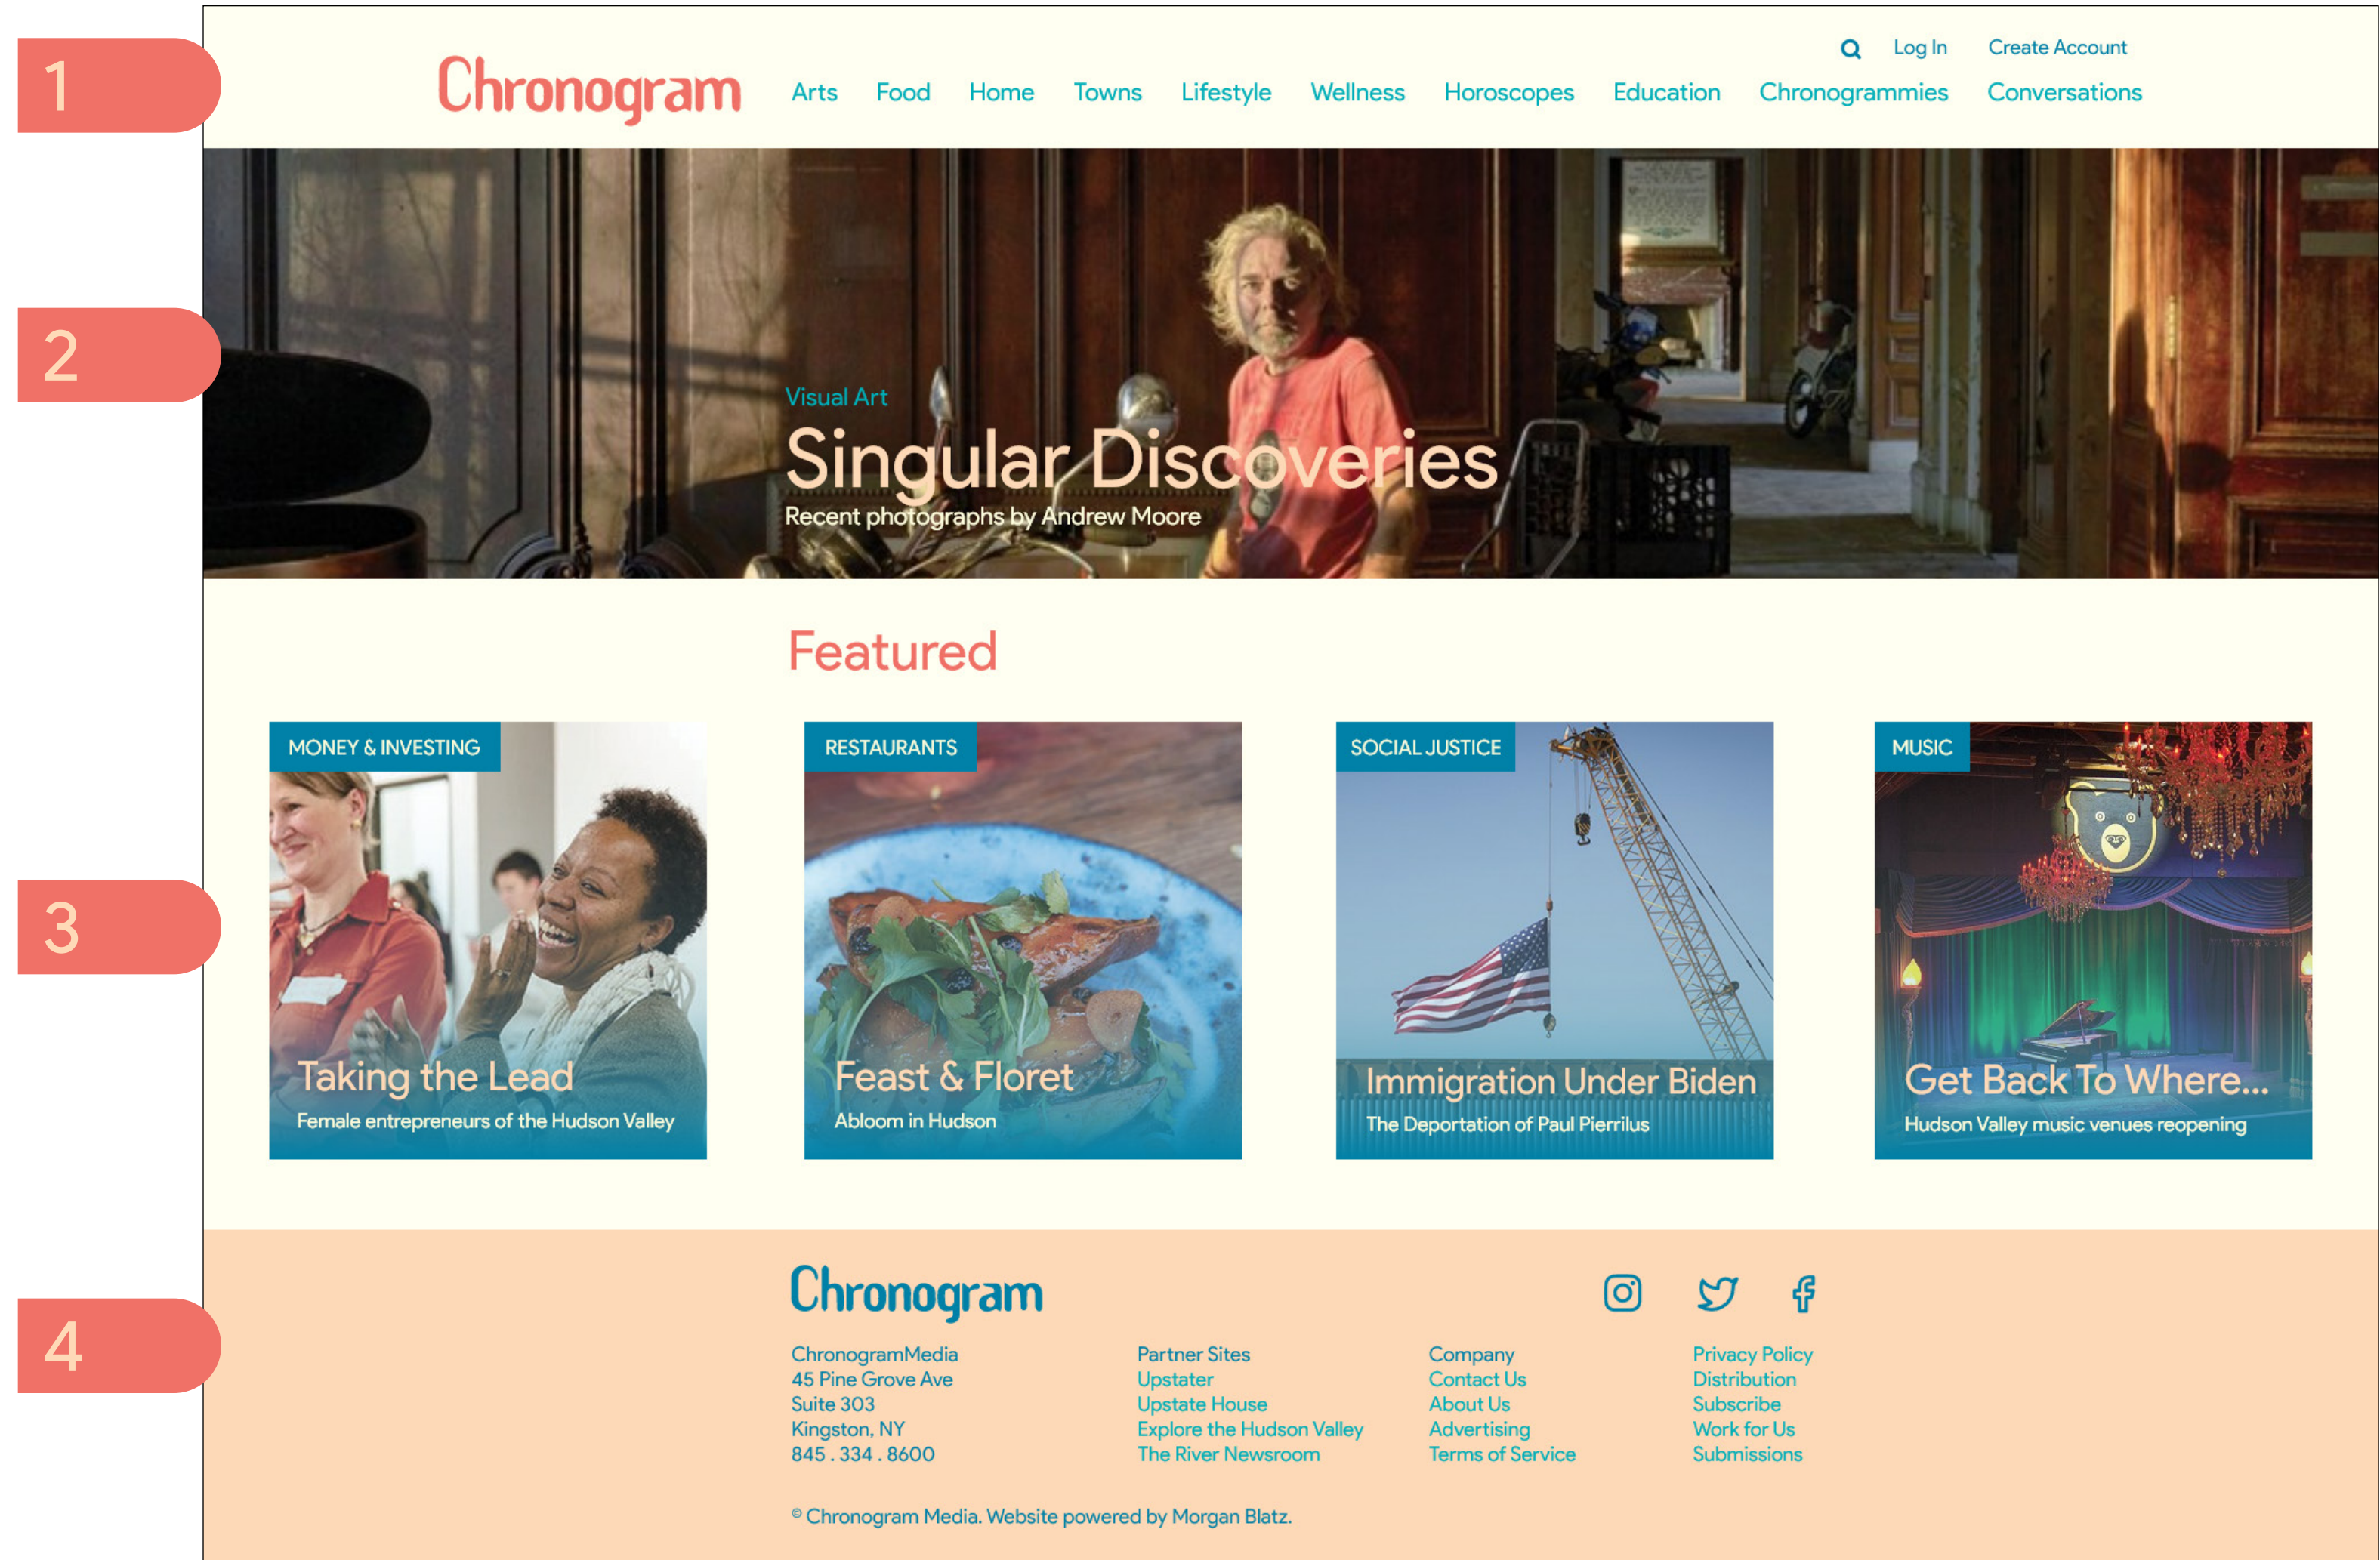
1

Log In Create Account

Chronogram Arts Food Home Towns Lifestyle Wellness Horoscopes Education Chronogrammies Conversations

2

Visual Art

Singular Discoveries

Recent photographs by Andrew Moore

Featured

3

MONEY & INVESTING

Taking the Lead

Female entrepreneurs of the Hudson Valley

RESTAURANTS

Feast & Floret

Abloom in Hudson

SOCIAL JUSTICE

Immigration Under Biden

The Deportation of Paul Pierrilus

MUSIC

Get Back To Where...

Hudson Valley music venues reopening

4

Chronogram

ChronogramMedia
45 Pine Grove Ave
Suite 303
Kingston, NY
845 . 334 . 8600

Partner Sites
Upstater
Upstate House
Explore the Hudson Valley
The River Newsroom

Company
Contact Us
About Us
Advertising
Terms of Service

Privacy Policy
Distribution
Subscribe
Work for Us
Submissions

© Chronogram Media. Website powered by Morgan Blatz.